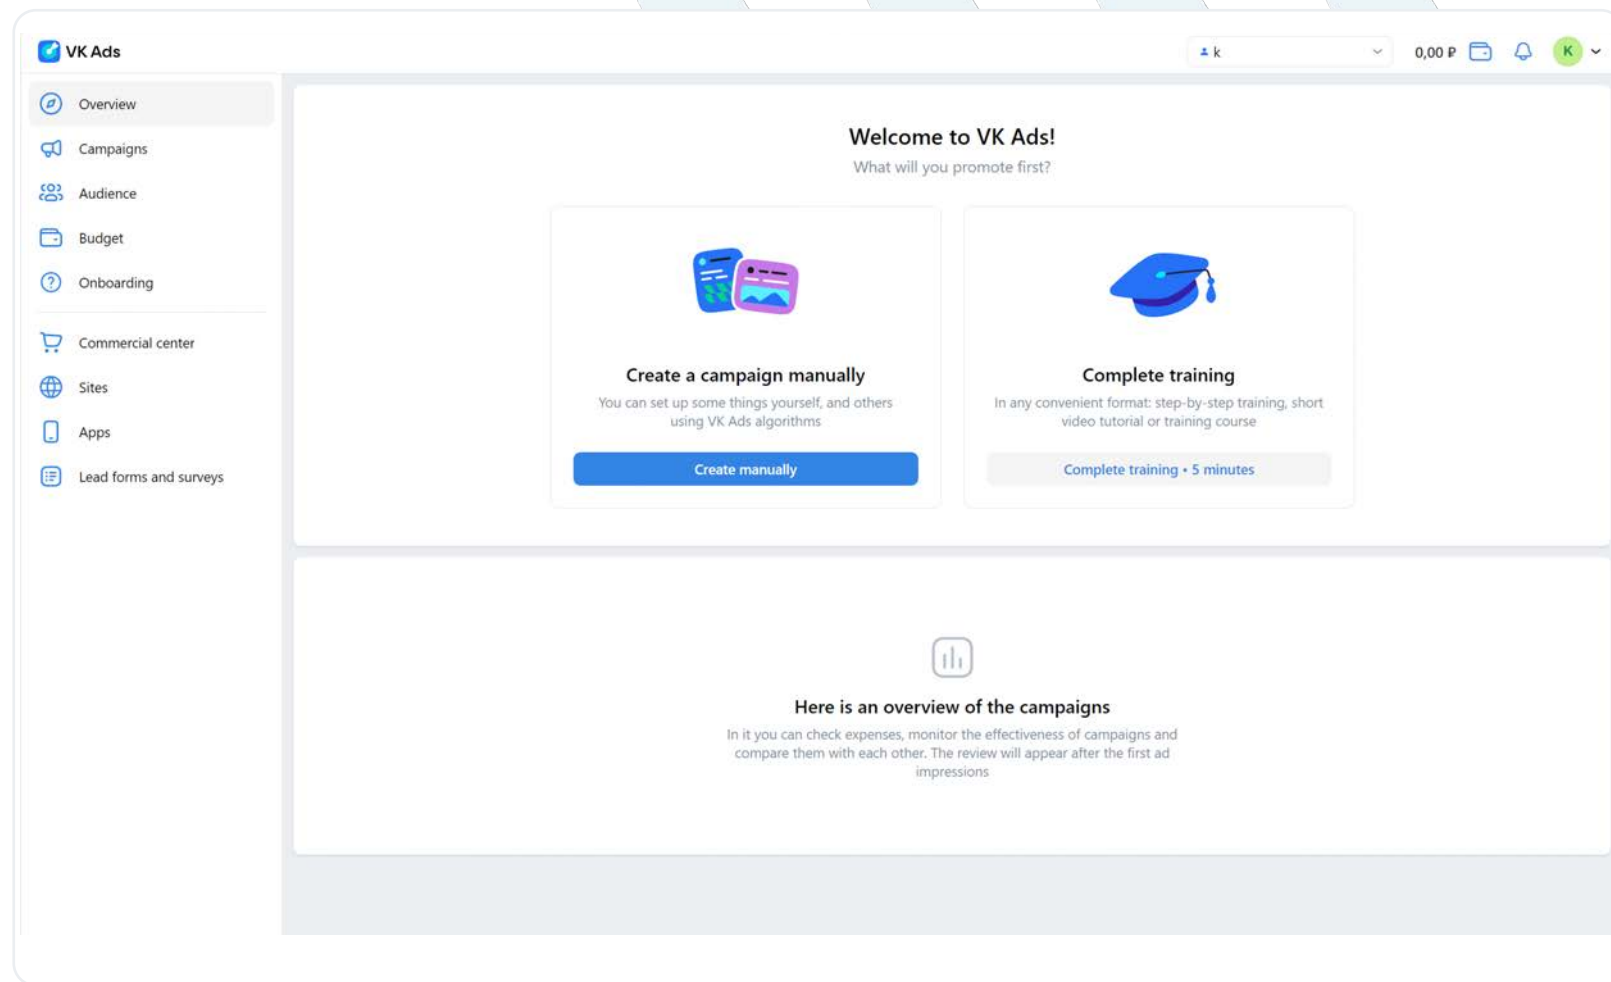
VK Ads

k

0,00 ₽

K

Overview

Campaigns

Audience

Budget

Onboarding

Commercial center

Sites

Apps

Lead forms and surveys

Welcome to VK Ads!

What will you promote first?

Create a campaign manually

You can set up some things yourself, and others using VK Ads algorithms

Create manually

Complete training

In any convenient format: step-by-step training, short video tutorial or training course

Complete training • 5 minutes

Here is an overview of the campaigns

In it you can check expenses, monitor the effectiveness of campaigns and compare them with each other. The review will appear after the first ad impressions